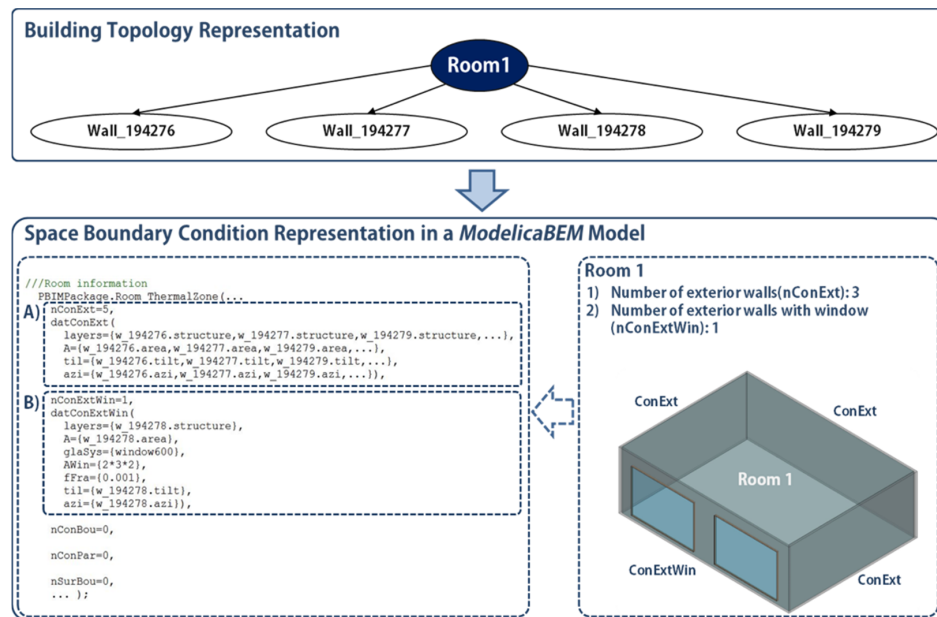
Building Topology Representation

Room1

Wall_194276

Wall_194277

Wall_194278

Wall_194279

Space Boundary Condition Representation in a *ModelicaBEM* Model

///Room information
PBIMPackage.Room_ThermalZone(...
A) nConExt=5,
datConExt(
layers={w_194276.structure,w_194277.structure,w_194279.structure,...},
A={w_194276.area,w_194277.area,w_194279.area,...},
til={w_194276.tilt,w_194277.tilt,w_194279.tilt,...},
azi={w_194276.azi,w_194277.azi,w_194279.azi,...}),
B) nConExtWin=1,
datConExtWin(
layers={w_194278.structure},
A={w_194278.area},
glaSys={window600},
AWin={2*3*2},
fFra={0.001},
til={w_194278.tilt},
azi={w_194278.azi}),

nConBou=0,

nConPar=0,

nSurBou=0,
... );

Room 1
1) Number of exterior walls(nConExt): 3
2) Number of exterior walls with window (nConExtWin): 1

ConExt

ConExt

Room 1

ConExtWin

ConExt